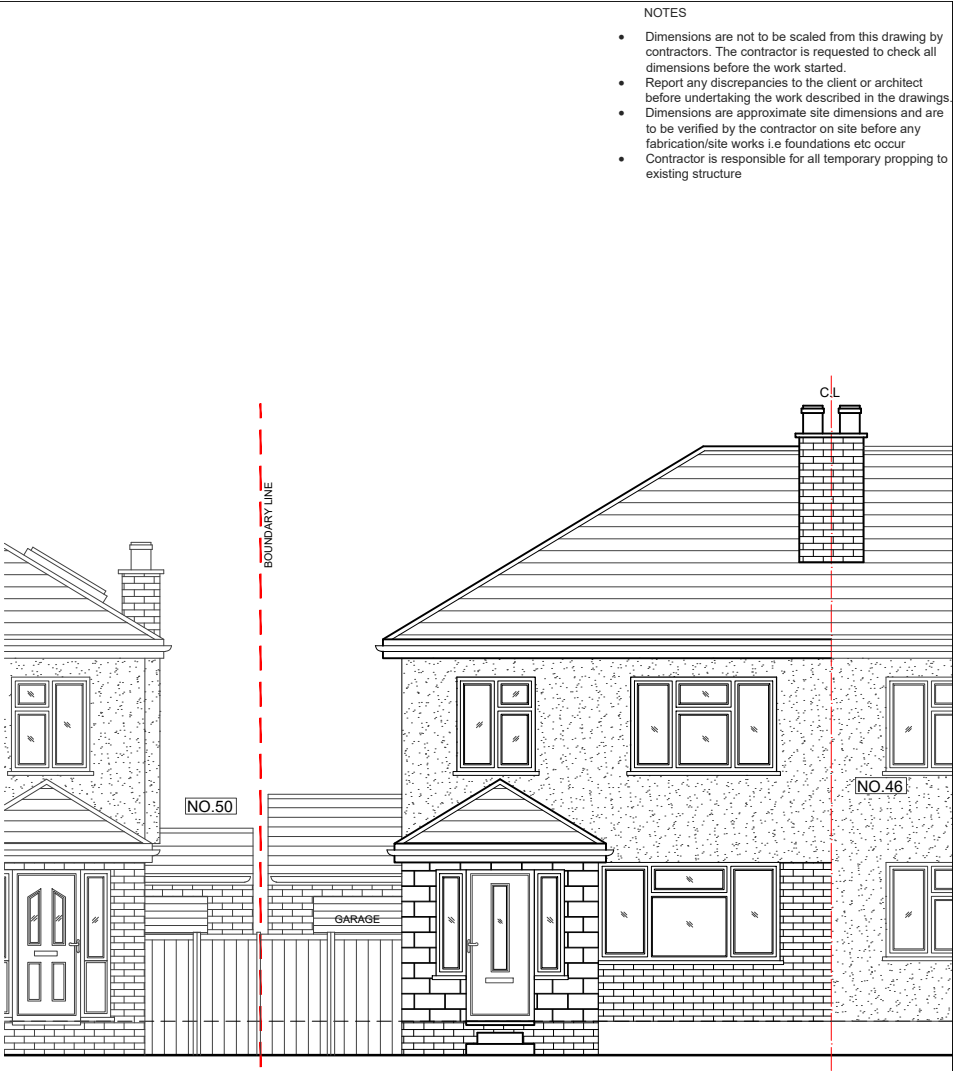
NOTES

- Dimensions are not to be scaled from this drawing by contractors. The contractor is requested to check all dimensions before the work started.
- Report any discrepancies to the client or architect before undertaking the work described in the drawings.
- Dimensions are approximate site dimensions and are to be verified by the contractor on site before any fabrication/site works i.e foundations etc occur
- Contractor is responsible for all temporary propping to existing structure

C.L

BOUNDARY LINE

NO.50

GARAGE

NO.46